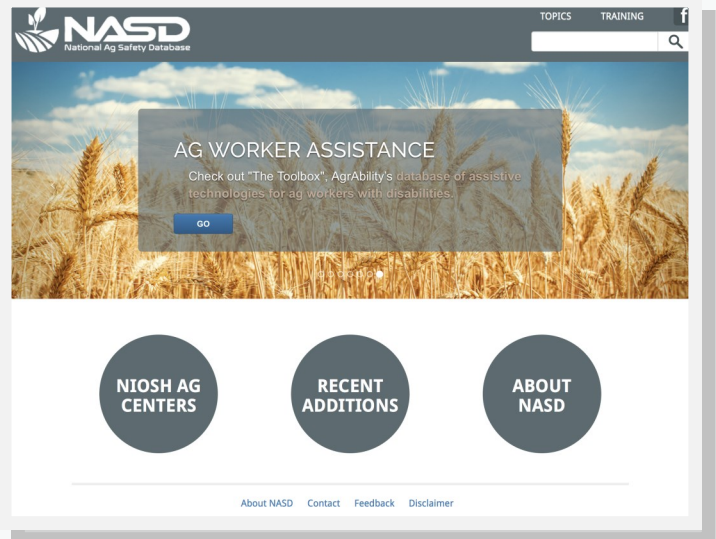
NASD
National Ag Safety Database

TOPICS TRAINING

AG WORKER ASSISTANCE

Check out "The Toolbox", AgrAbility's database of assistive technologies for ag workers with disabilities.

GO

NIOSH AG CENTERS

RECENT ADDITIONS

ABOUT NASD

About NASD Contact Feedback Disclaimer